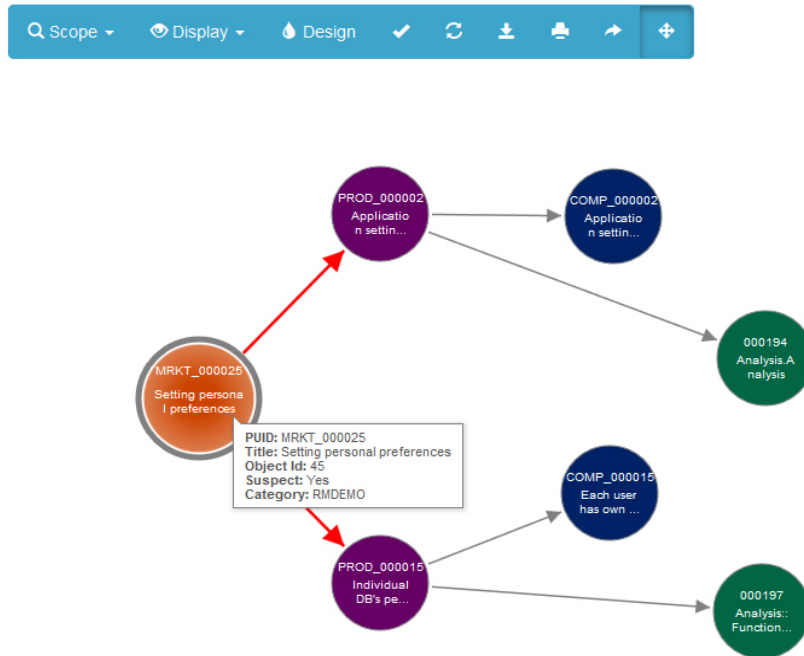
Scope Display Design

PROD_000002
Application settin...

COMP_000002
Application settin...

000194
Analysis.Analysis

MRKT_000025
Setting personal preferences

PUID: MRKT_000025
Title: Setting personal preferences
Object Id: 45
Suspect: Yes
Category: RMDEMO

COMP_000015
Each user has own ...

PROD_000015
Individual DB's pe...

000197
Analysis:: Function...